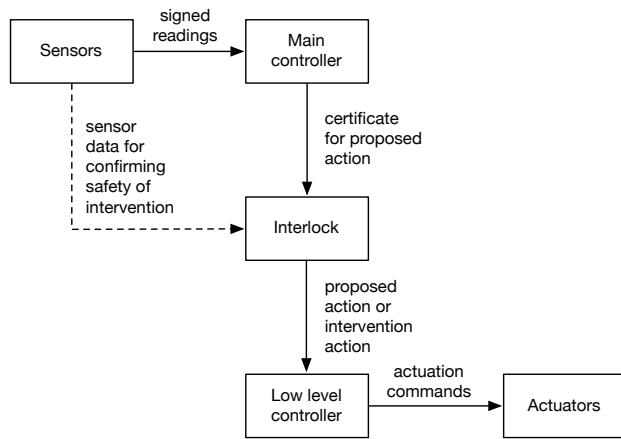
Sensors

signed readings

Main controller

sensor data for confirming safety of intervention

certificate for proposed action

Interlock

proposed action or intervention action

Low level controller

actuation commands

Actuators